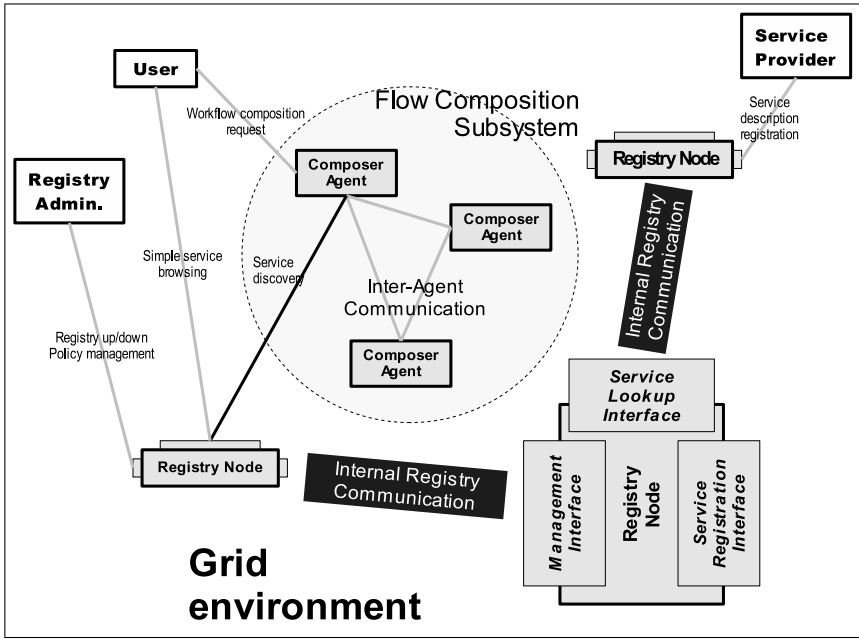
User

Service Provider

Flow Composition Subsystem

Workflow composition request

Service description registration

Registry Node

Composer Agent

Registry Admin.

Composer Agent

Internal Registry Communication

Simple service browsing

Service discovery

Inter-Agent Communication

Registry up/down Policy management

Composer Agent

Service Lookup Interface

Registry Node

Internal Registry Communication

Management Interface

Registry Node

Service Registration Interface

Grid environment